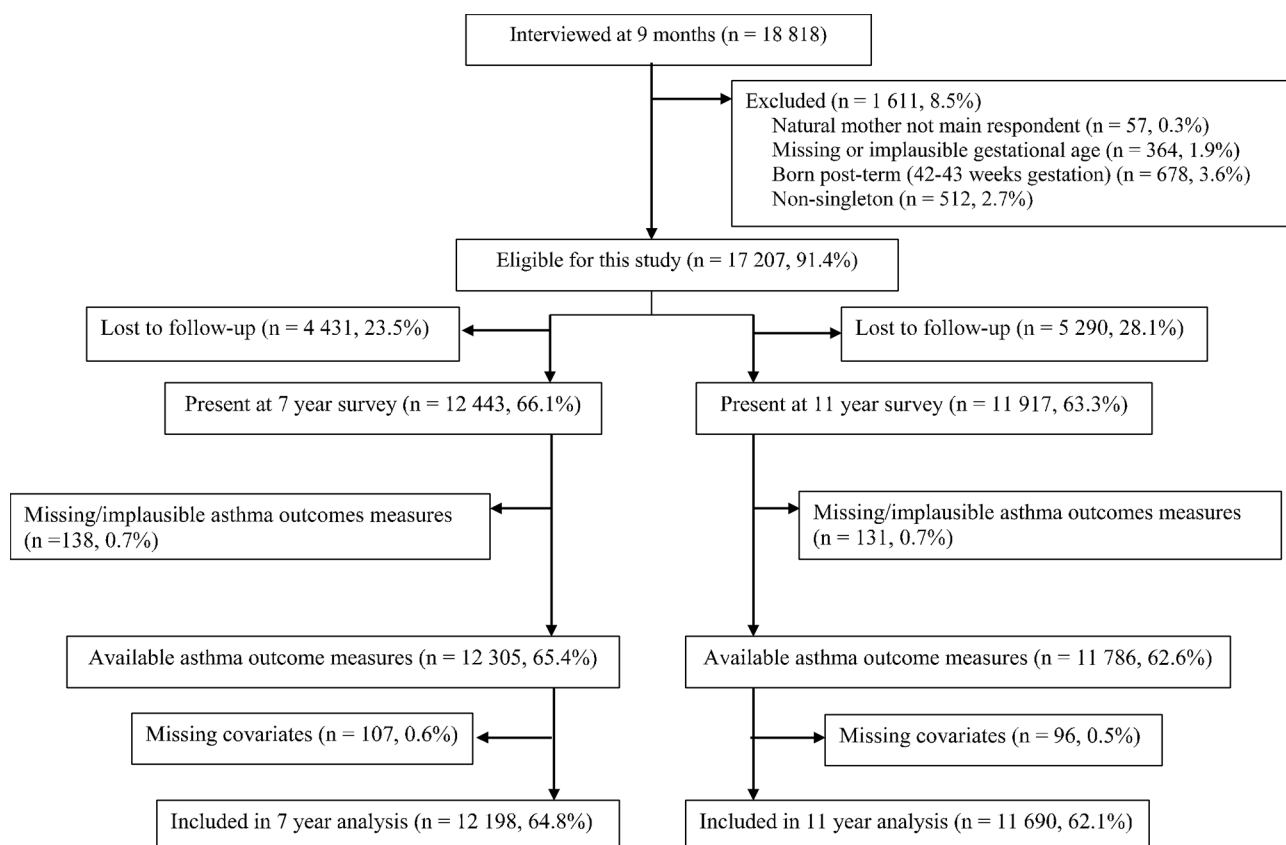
Interviewed at 9 months (n = 18 818)

Excluded (n = 1 611, 8.5%)
Natural mother not main respondent (n = 57, 0.3%)
Missing or implausible gestational age (n = 364, 1.9%)
Born post-term (42-43 weeks gestation) (n = 678, 3.6%)
Non-singleton (n = 512, 2.7%)

Eligible for this study (n = 17 207, 91.4%)

Lost to follow-up (n = 4 431, 23.5%)

Lost to follow-up (n = 5 290, 28.1%)

Present at 7 year survey (n = 12 443, 66.1%)

Present at 11 year survey (n = 11 917, 63.3%)

Missing/implausible asthma outcomes measures (n =138, 0.7%)

Missing/implausible asthma outcomes measures (n = 131, 0.7%)

Available asthma outcome measures (n = 12 305, 65.4%)

Available asthma outcome measures (n = 11 786, 62.6%)

Missing covariates (n = 107, 0.6%)

Missing covariates (n = 96, 0.5%)

Included in 7 year analysis (n = 12 198, 64.8%)

Included in 11 year analysis (n = 11 690, 62.1%)